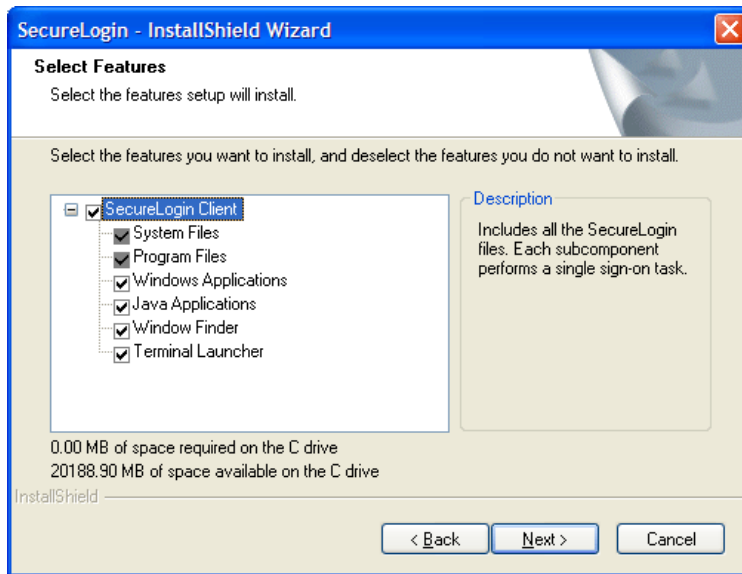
SecureLogin - InstallShield Wizard

Select Features

Select the features setup will install.

Select the features you want to install, and deselect the features you do not want to install.

SecureLogin Client
System Files
Program Files
Windows Applications
Java Applications
Window Finder
Terminal Launcher

Description

Includes all the SecureLogin files. Each subcomponent performs a single sign-on task.

0.00 MB of space required on the C drive
20188.90 MB of space available on the C drive

InstallShield

< Back
Next >
Cancel